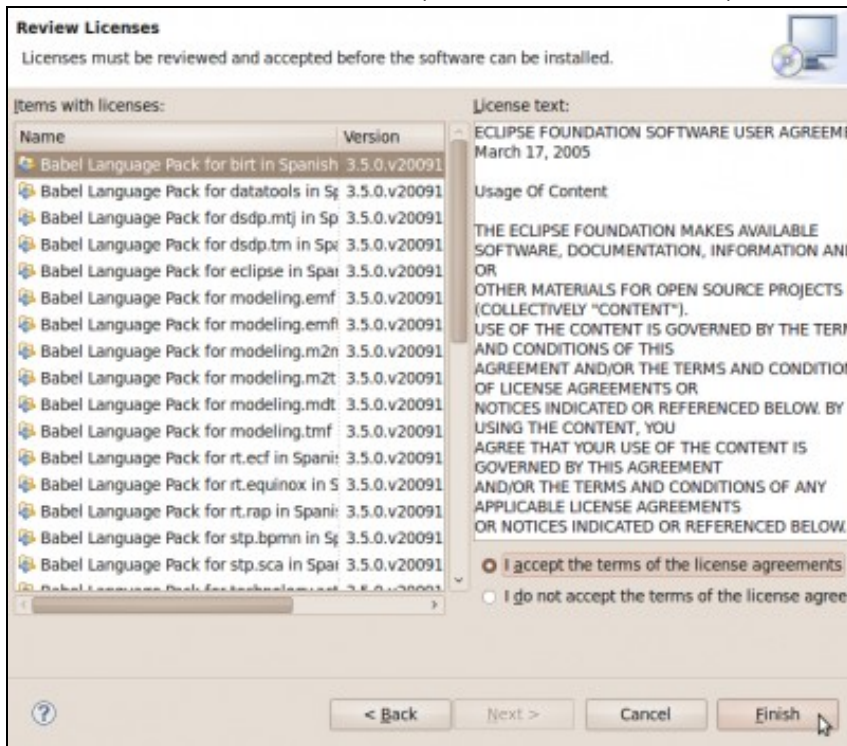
Review Licenses

Licenses must be reviewed and accepted before the software can be installed.

Items with licenses:

| Name | Version |
|---|---|
| Babel Language Pack for birt in Spanish | 3.5.0.v20091 |
| Babel Language Pack for datatools in Sp | 3.5.0.v20091 |
| Babel Language Pack for dsdp.mtj in Sp | 3.5.0.v20091 |
| Babel Language Pack for dsdp.tm in Spa | 3.5.0.v20091 |
| Babel Language Pack for eclipse in Spai | 3.5.0.v20091 |
| Babel Language Pack for modeling.emf | 3.5.0.v20091 |
| Babel Language Pack for modeling.emf | 3.5.0.v20091 |
| Babel Language Pack for modeling.m2n | 3.5.0.v20091 |
| Babel Language Pack for modeling.m2t | 3.5.0.v20091 |
| Babel Language Pack for modeling.mdt | 3.5.0.v20091 |
| Babel Language Pack for modeling.tmf | 3.5.0.v20091 |
| Babel Language Pack for rt.ecf in Spanis | 3.5.0.v20091 |
| Babel Language Pack for rt.equinox in S | 3.5.0.v20091 |
| Babel Language Pack for rt.rap in Spanis | 3.5.0.v20091 |
| Babel Language Pack for stp.bpmn in Sp | 3.5.0.v20091 |
| Babel Language Pack for stp.sca in Spai | 3.5.0.v20091 |
| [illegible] | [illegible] |

License text:

ECLIPSE FOUNDATION SOFTWARE USER AGREEME
March 17, 2005

Usage Of Content

THE ECLIPSE FOUNDATION MAKES AVAILABLE SOFTWARE, DOCUMENTATION, INFORMATION AN OR OTHER MATERIALS FOR OPEN SOURCE PROJECTS (COLLECTIVELY "CONTENT"). USE OF THE CONTENT IS GOVERNED BY THE TERM AND CONDITIONS OF THIS AGREEMENT AND/OR THE TERMS AND CONDITIO OF LICENSE AGREEMENTS OR NOTICES INDICATED OR REFERENCED BELOW. BY USING THE CONTENT, YOU AGREE THAT YOUR USE OF THE CONTENT IS GOVERNED BY THIS AGREEMENT AND/OR THE TERMS AND CONDITIONS OF ANY APPLICABLE LICENSE AGREEMENTS OR NOTICES INDICATED OR REFERENCED BELOW.

I accept the terms of the license agreements

I do not accept the terms of the license agree

?

< Back

Next >

Cancel

Finish